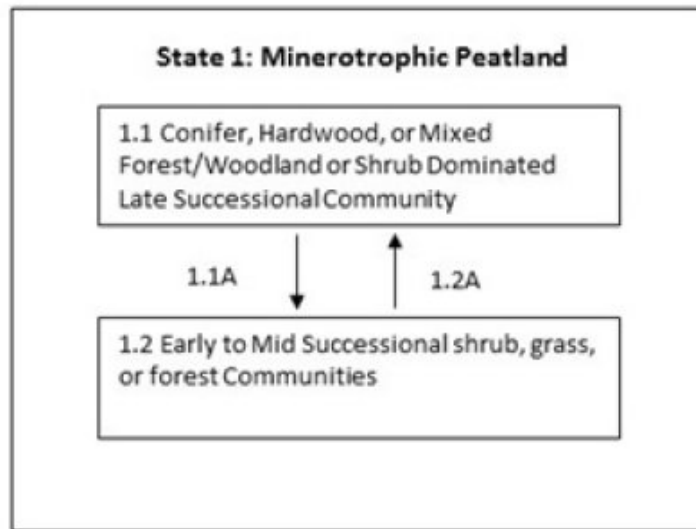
State 1: Minerotrophic Peatland

1.1 Conifer, Hardwood, or Mixed Forest/Woodland or Shrub Dominated Late Successional Community

1.1A

1.2A

1.2 Early to Mid Successional shrub, grass, or forest Communities